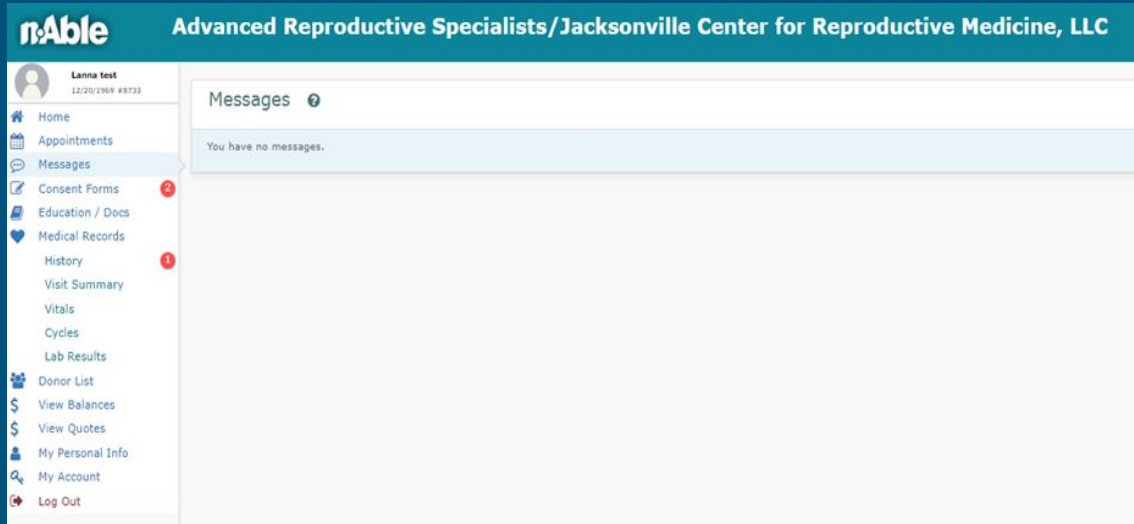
n:Able

Advanced Reproductive Specialists/Jacksonville Center for Reproductive Medicine, LLC

Lanna test
12/20/1969 #8733

Home
Appointments
Messages
Consent Forms 2
Education / Docs
Medical Records
History 1
Visit Summary
Vitals
Cycles
Lab Results
Donor List
View Balances
View Quotes
My Personal Info
My Account
Log Out

Messages ?

You have no messages.